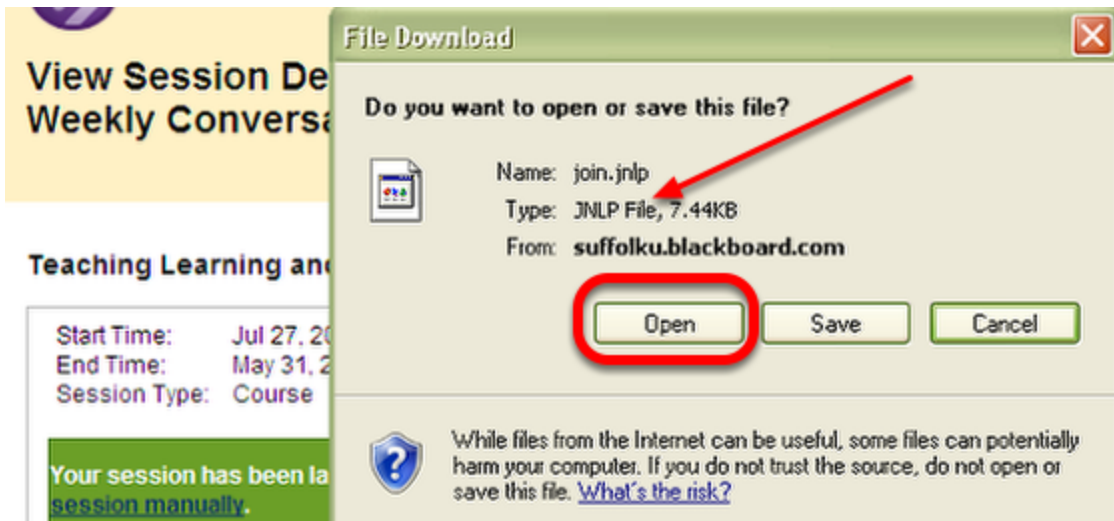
View Session De
Weekly Conversa

Teaching Learning and

Start Time: Jul 27, 20
End Time: May 31, 2
Session Type: Course

Your session has been la
session manually.

File Download

Do you want to open or save this file?

Name: join.jnlp
Type: JNLP File, 7.44KB
From: suffolku.blackboard.com

Open Save Cancel

While files from the Internet can be useful, some files can potentially harm your computer. If you do not trust the source, do not open or save this file. What's the risk?